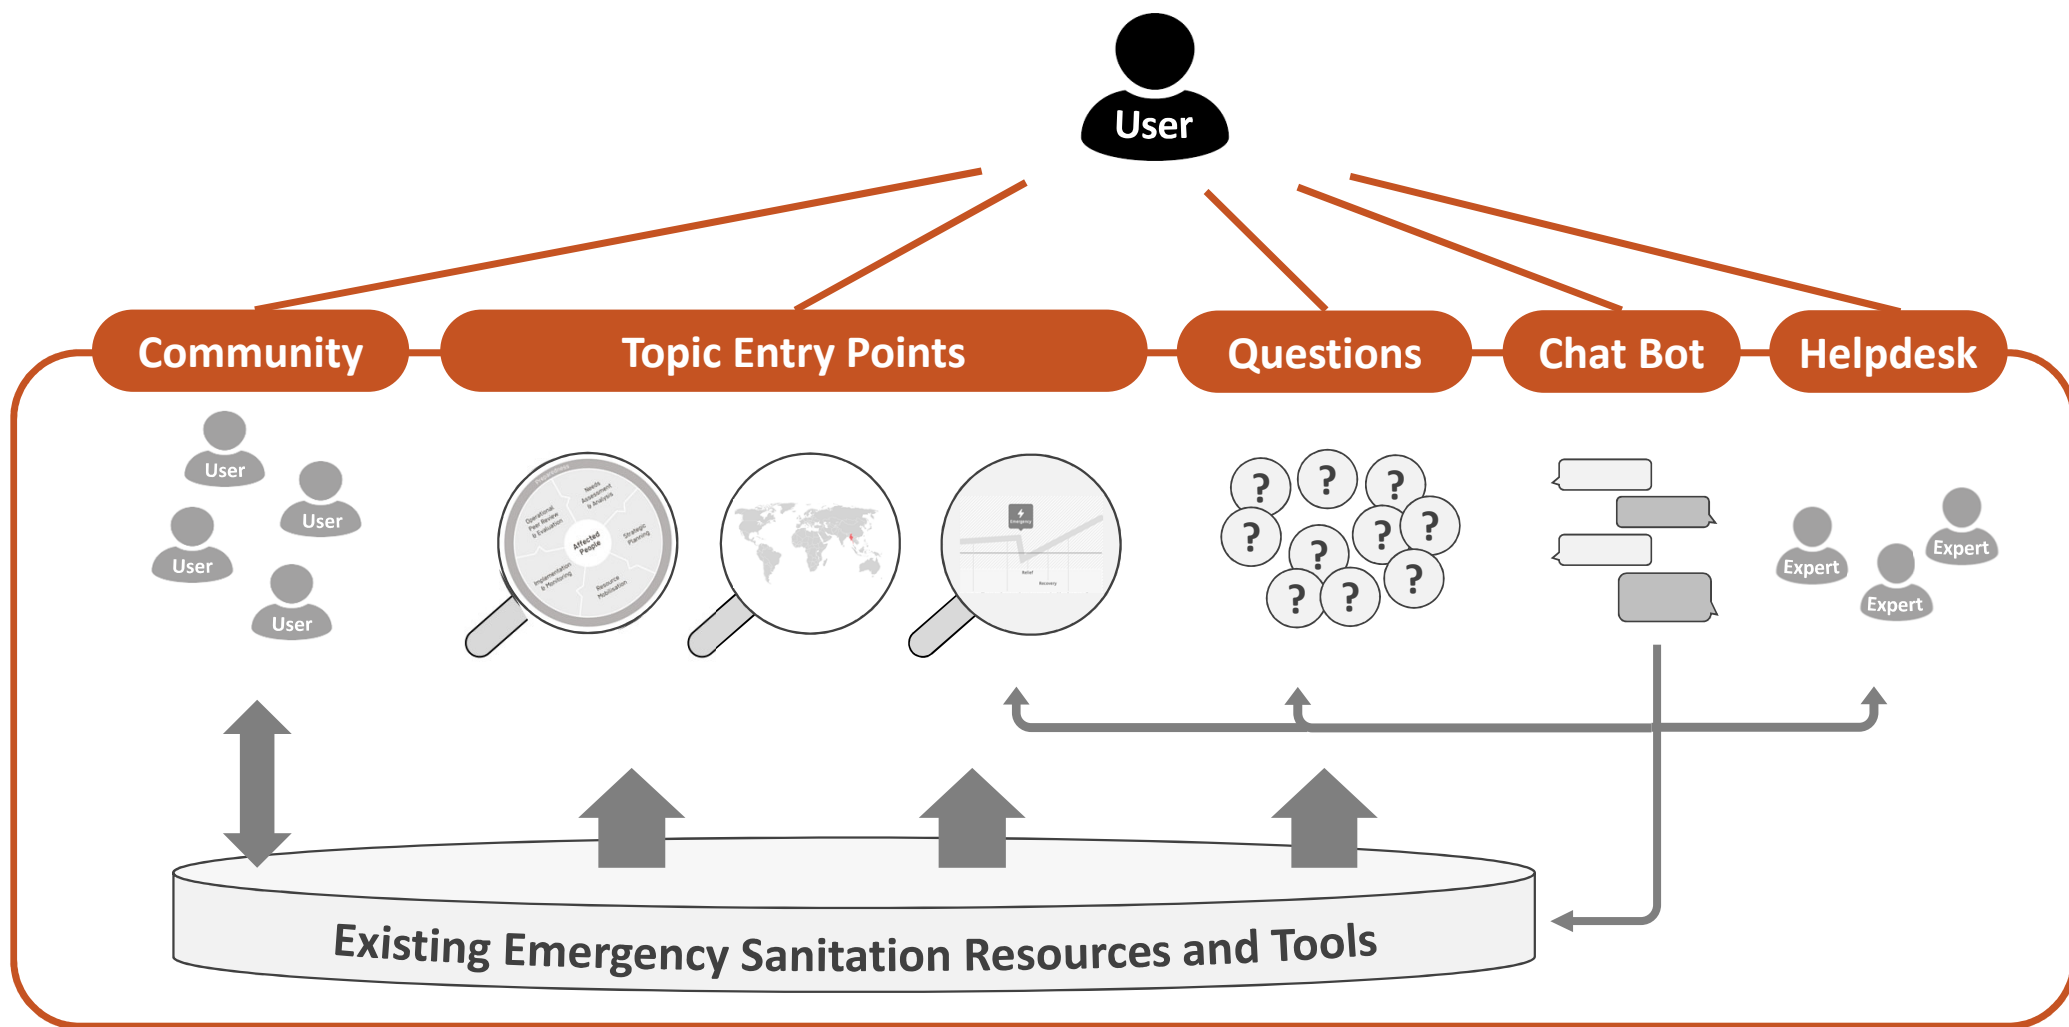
User

Community

Topic Entry Points

Questions

Chat Bot

Helpdesk

User
User
User
User

Affected People
Needs Assessment & Analysis
Strategic Planning
Resource Mobilisation
Implementation & Monitoring
Operational Peer Review & Evaluation

Emergency
Relief
Recovery

? ? ? ? ? ? ? ? ? ?

Expert
Expert
Expert

Existing Emergency Sanitation Resources and Tools